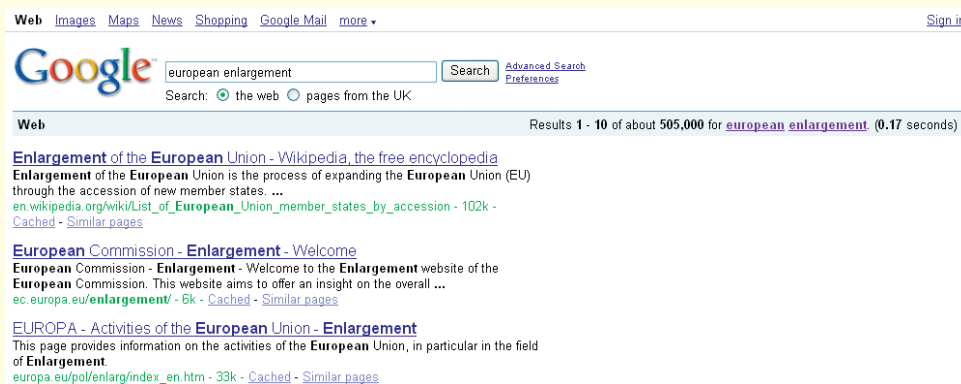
Web Images Maps News Shopping Google Mail more ▾

Sign i

Google

european enlargement

Search

Advanced Search
Preferences

Search: the web pages from the UK

Web

Results 1 - 10 of about 505,000 for european enlargement. (0.17 seconds)

Enlargement of the European Union - Wikipedia, the free encyclopedia
Enlargement of the European Union is the process of expanding the European Union (EU) through the accession of new member states. ...
en.wikipedia.org/wiki/List_of_European_Union_member_states_by_accession - 102k - Cached - Similar pages

European Commission - Enlargement - Welcome
European Commission - Enlargement - Welcome to the Enlargement website of the European Commission. This website aims to offer an insight on the overall ...
ec.europa.eu/enlargement/ - 6k - Cached - Similar pages

EUROPA - Activities of the European Union - Enlargement
This page provides information on the activities of the European Union, in particular in the field of Enlargement.
europa.eu/pol/enlarg/index_en.htm - 33k - Cached - Similar pages